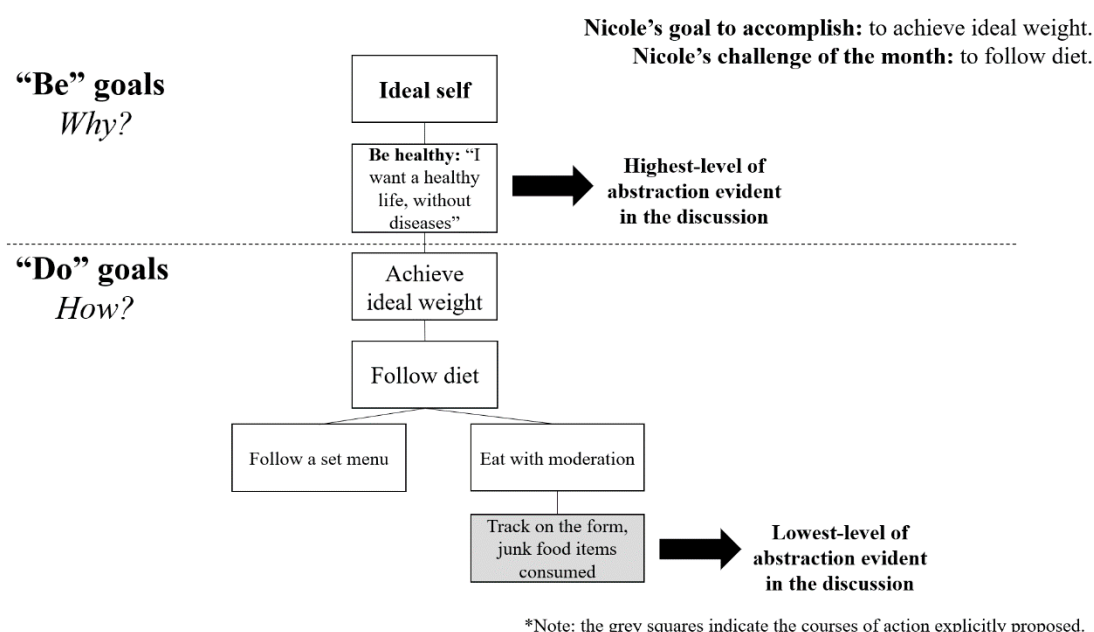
Nicole's goal to accomplish: to achieve ideal weight.
Nicole's challenge of the month: to follow diet.

"Be" goals
Why?

Ideal self

Be healthy: "I want a healthy life, without diseases"

Highest-level of abstraction evident in the discussion

"Do" goals
How?

Achieve ideal weight

Follow diet

Follow a set menu

Eat with moderation

Track on the form, junk food items consumed

Lowest-level of abstraction evident in the discussion

*Note: the grey squares indicate the courses of action explicitly proposed.